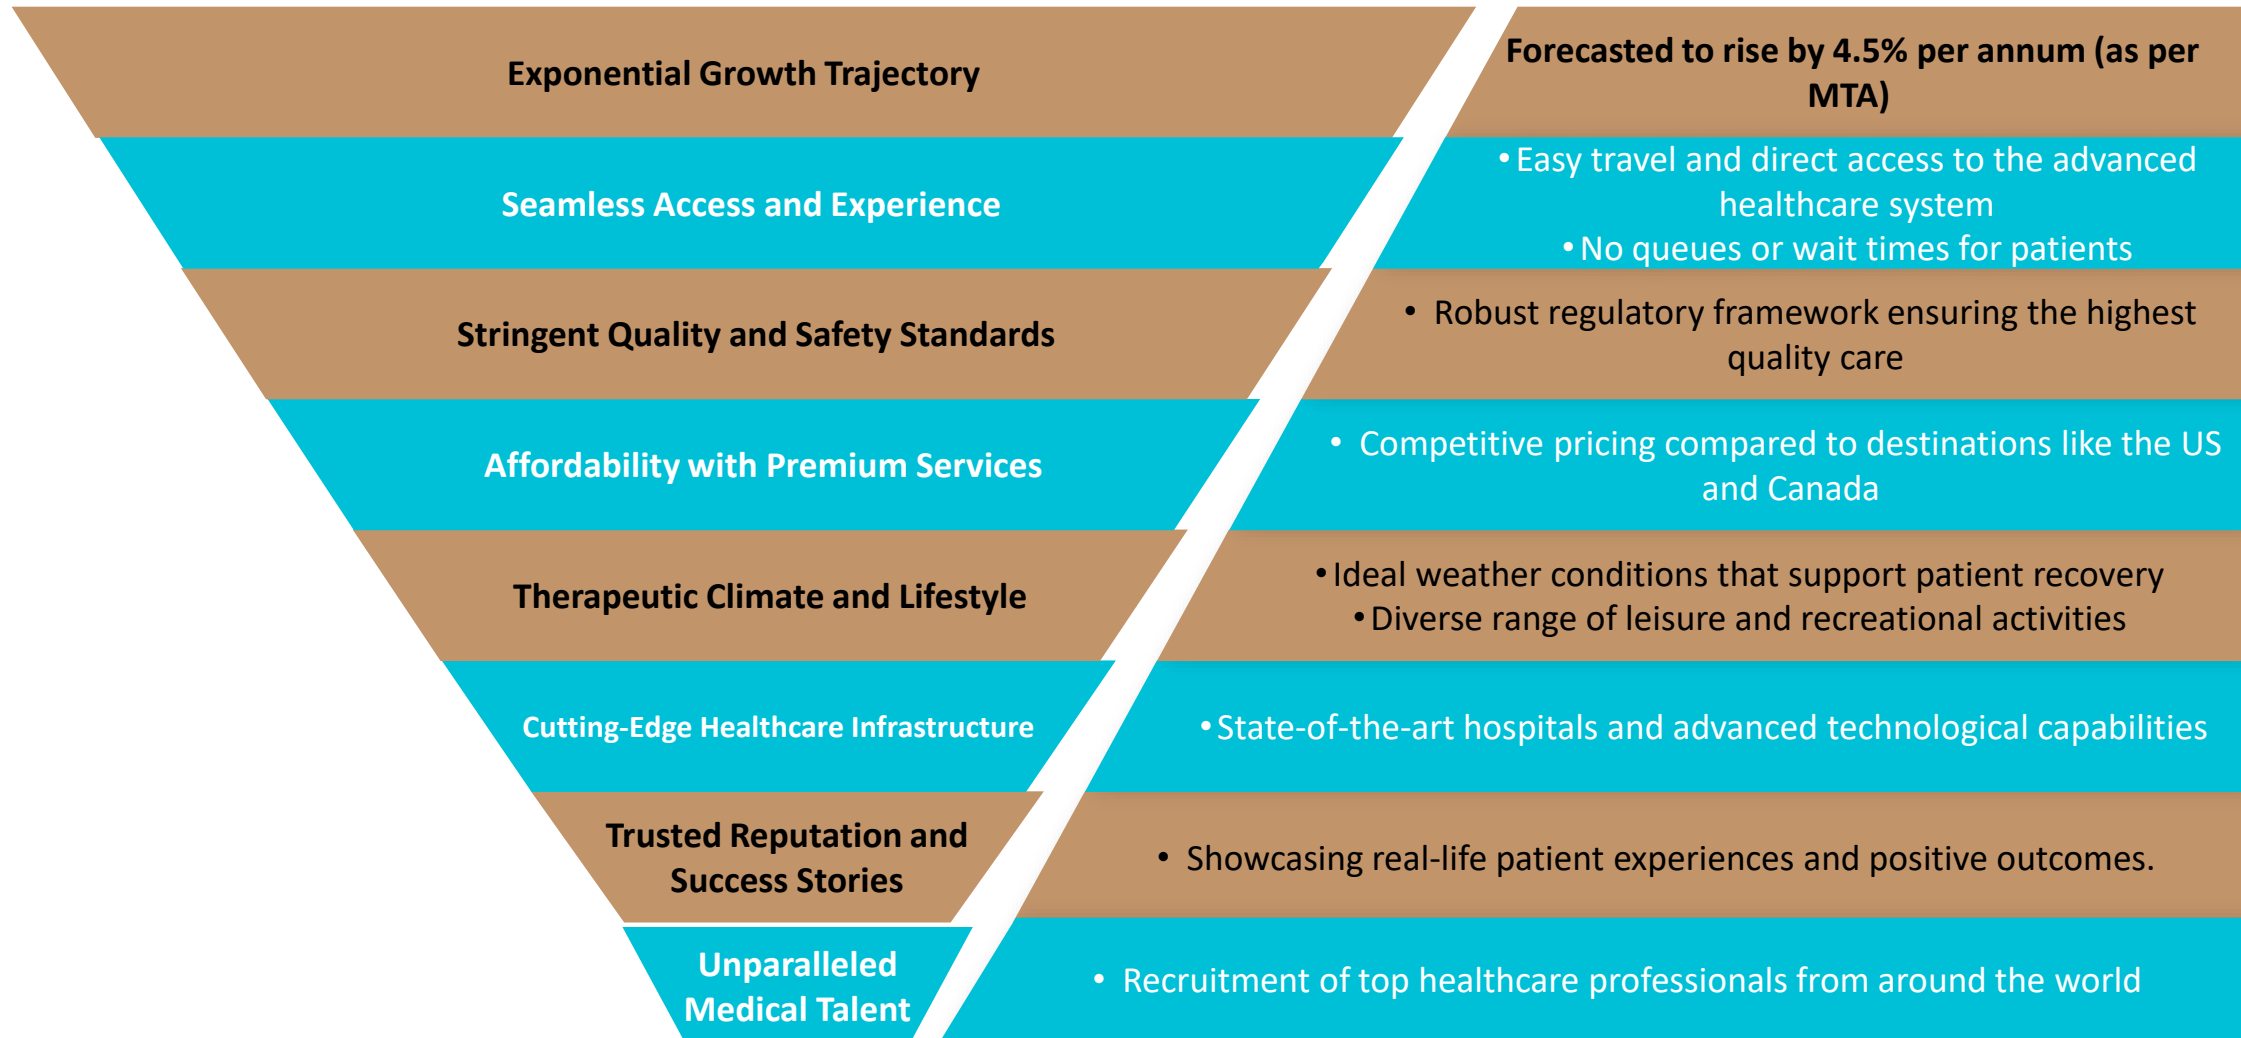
Exponential Growth Trajectory

Forecasted to rise by 4.5% per annum (as per MTA)

Seamless Access and Experience

• Easy travel and direct access to the advanced healthcare system
• No queues or wait times for patients

Stringent Quality and Safety Standards

• Robust regulatory framework ensuring the highest quality care

Affordability with Premium Services

• Competitive pricing compared to destinations like the US and Canada

Therapeutic Climate and Lifestyle

• Ideal weather conditions that support patient recovery
• Diverse range of leisure and recreational activities

Cutting-Edge Healthcare Infrastructure

• State-of-the-art hospitals and advanced technological capabilities

Trusted Reputation and Success Stories

• Showcasing real-life patient experiences and positive outcomes.

Unparalleled Medical Talent

• Recruitment of top healthcare professionals from around the world